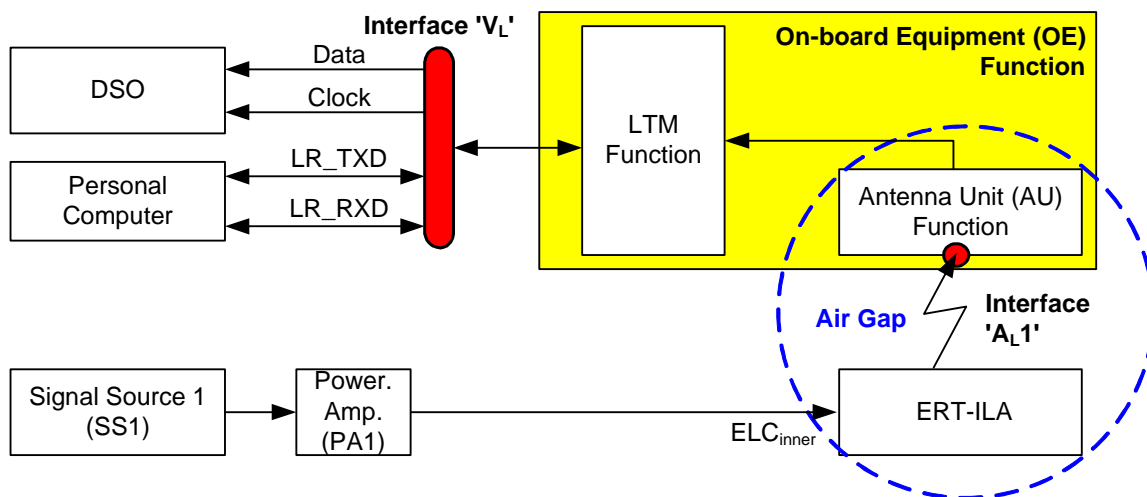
Interface '$V_L$'

On-board Equipment (OE) Function

DSO

Data

Clock

LTM Function

Personal Computer

LR_TXD

LR_RXD

Antenna Unit (AU) Function

Air Gap

Interface '$A_L$1'

Signal Source 1 (SS1)

Power. Amp. (PA1)

ERT-ILA

$ELC_{inner}$